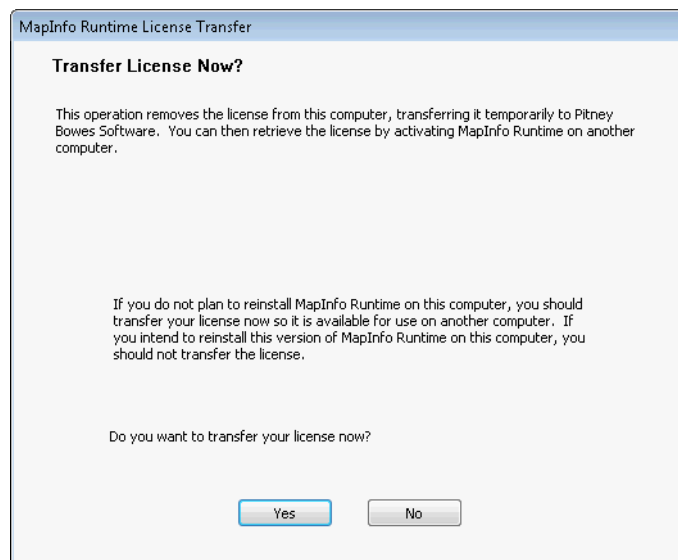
MapInfo Runtime License Transfer

Transfer License Now?

This operation removes the license from this computer, transferring it temporarily to Pitney Bowes Software. You can then retrieve the license by activating MapInfo Runtime on another computer.

If you do not plan to reinstall MapInfo Runtime on this computer, you should transfer your license now so it is available for use on another computer. If you intend to reinstall this version of MapInfo Runtime on this computer, you should not transfer the license.

Do you want to transfer your license now?

Yes

No